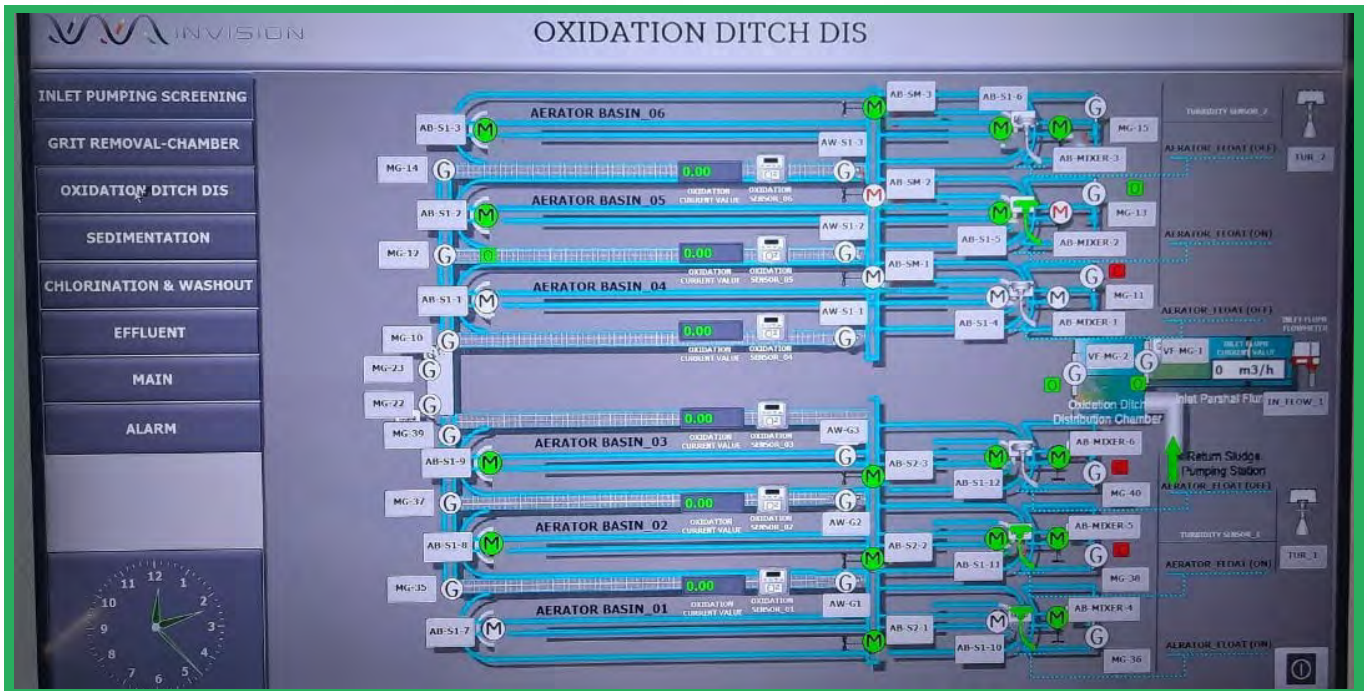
INVISION

OXIDATION DITCH DIS

INLET PUMPING SCREENING
GRIT REMOVAL-CHAMBER
OXIDATION DITCH DIS
SEDIMENTATION
CHLORINATION & WASHOUT
EFFLUENT
MAIN
ALARM

12 1 2 3 4 5 6 7 8 9 10 11

AERATOR BASIN_06
AB-S1-3 M
MG-14 G
0.00
OXIDATION CURRENT VALUE
OXIDATION SENSOR_06
AB-SM-3 M
AB-S1-6
AW-S1-3
G
M M
MG-15
AB-MIXER-3
TURBIDITY SENSOR_2
AERATOR_FLOAT (OFF)
TUR_2

AERATOR BASIN_05
AB-S1-2 M
MG-12 G
0.00
OXIDATION CURRENT VALUE
OXIDATION SENSOR_05
AB-SM-2 M
AW-S1-2
G
M M
MG-13
AB-S1-5
AB-MIXER-2
AERATOR_FLOAT (ON)

AERATOR BASIN_04
AB-S1-1 M
MG-10 G
0.00
OXIDATION CURRENT VALUE
OXIDATION SENSOR_04
AB-SM-1 M
AW-S1-1
G
M M
MG-11
AB-S1-4
AB-MIXER-1
AERATOR_FLOAT (OFF)
INLET FLOW FLOWMETER

MG-23 G
MG-22 G
VF-MG-2
VF-MG-1
INLET FLOW CURRENT VALUE
0 m3/h
Oxidation Ditch Distribution Chamber
Inlet Parshal Flu
IN_FLOW_1
Return Sludge Pumping Station

AERATOR BASIN_03
MG-39 G
0.00
OXIDATION CURRENT VALUE
OXIDATION SENSOR_03
AW-G3
AB-S1-9 M
AB-S2-3 M
AB-MIXER-6
AB-S1-12
MG-40
AERATOR_FLOAT (OFF)

AERATOR BASIN_02
MG-37 G
0.00
OXIDATION CURRENT VALUE
OXIDATION SENSOR_02
AW-G2
AB-S1-8 M
AB-S2-2 M
AB-MIXER-5
AB-S1-11
MG-38
TURBIDITY SENSOR_1
AERATOR_FLOAT (ON)
TUR_1

AERATOR BASIN_01
MG-35 G
0.00
OXIDATION CURRENT VALUE
OXIDATION SENSOR_01
AW-G1
AB-S1-7 M
AB-S2-1 M
AB-MIXER-4
AB-S1-10
MG-36
AERATOR_FLOAT (ON)